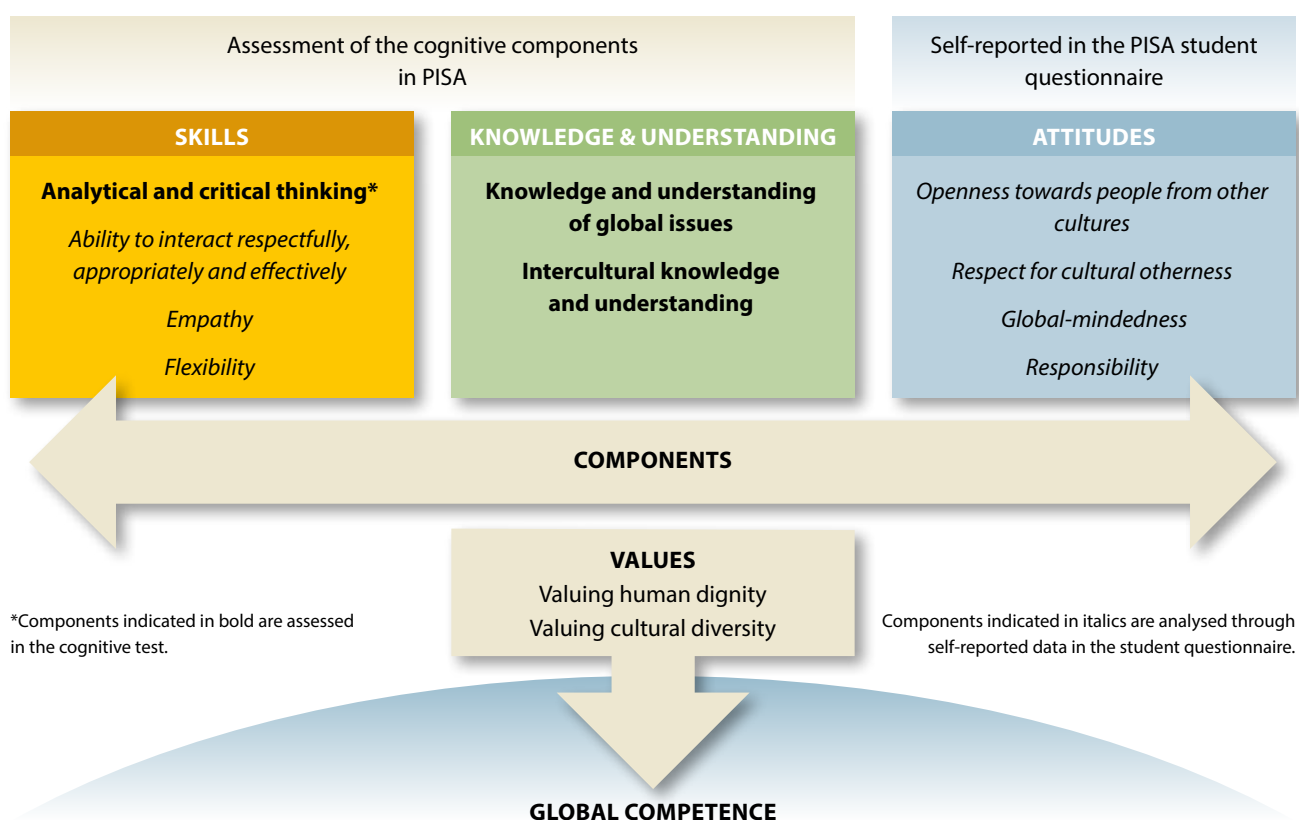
Assessment of the cognitive components in PISA

Self-reported in the PISA student questionnaire

SKILLS

Analytical and critical thinking*

Ability to interact respectfully, appropriately and effectively

Empathy

Flexibility

KNOWLEDGE & UNDERSTANDING

Knowledge and understanding of global issues

Intercultural knowledge and understanding

ATTITUDES

Openness towards people from other cultures

Respect for cultural otherness

Global-mindedness

Responsibility

COMPONENTS

VALUES

Valuing human dignity

Valuing cultural diversity

*Components indicated in bold are assessed in the cognitive test.

Components indicated in italics are analysed through self-reported data in the student questionnaire.

GLOBAL COMPETENCE